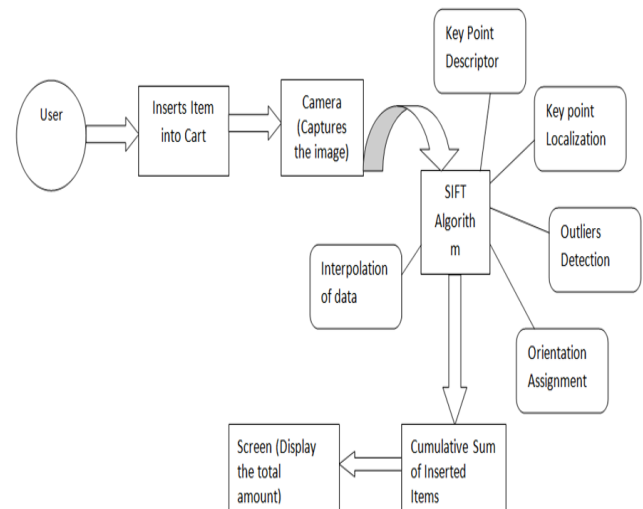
User

Inserts Item into Cart

Camera (Captures the image)

Key Point Descriptor

Key point Localization

SIFT Algorith m

Outliers Detection

Interpolation of data

Orientation Assignment

Screen (Display the total amount)

Cumulative Sum of Inserted Items